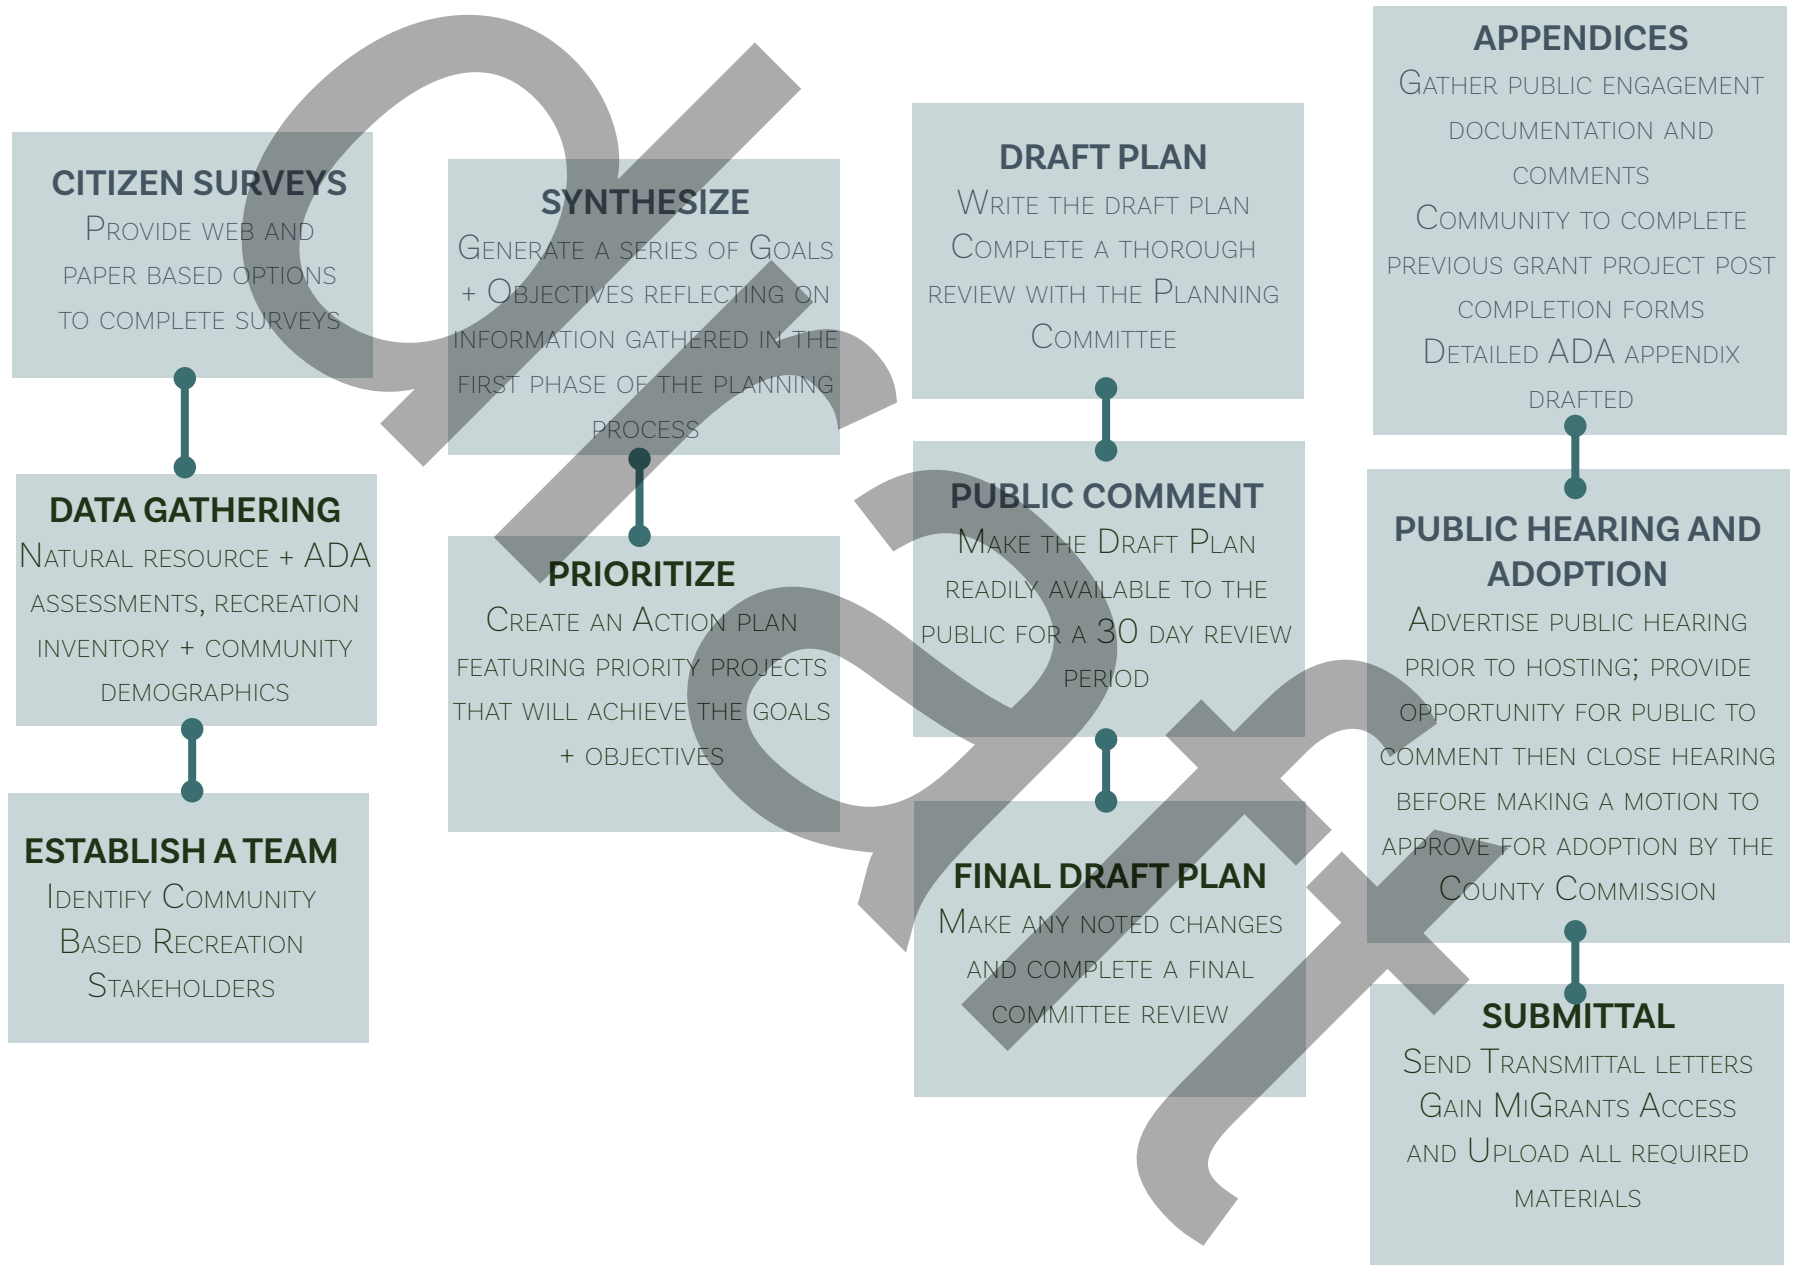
CITIZEN SURVEYS
Provide web and paper based options to complete surveys

DATA GATHERING
Natural resource + ADA assessments, recreation inventory + community demographics

ESTABLISH A TEAM
Identify Community Based Recreation Stakeholders

SYNTHESIZE
Generate a series of Goals + Objectives reflecting on information gathered in the first phase of the planning process

PRIORITIZE
Create an Action plan featuring priority projects that will achieve the goals + objectives

DRAFT PLAN
Write the draft plan Complete a thorough review with the Planning Committee

PUBLIC COMMENT
Make the Draft Plan readily available to the public for a 30 day review period

FINAL DRAFT PLAN
Make any noted changes and complete a final committee review

APPENDICES
Gather public engagement documentation and comments Community to complete previous grant project post completion forms Detailed ADA appendix drafted

PUBLIC HEARING AND ADOPTION
Advertise public hearing prior to hosting; provide opportunity for public to comment then close hearing before making a motion to approve for adoption by the County Commission

SUBMITTAL
Send Transmittal letters Gain MiGrants Access and Upload all required materials

Draft